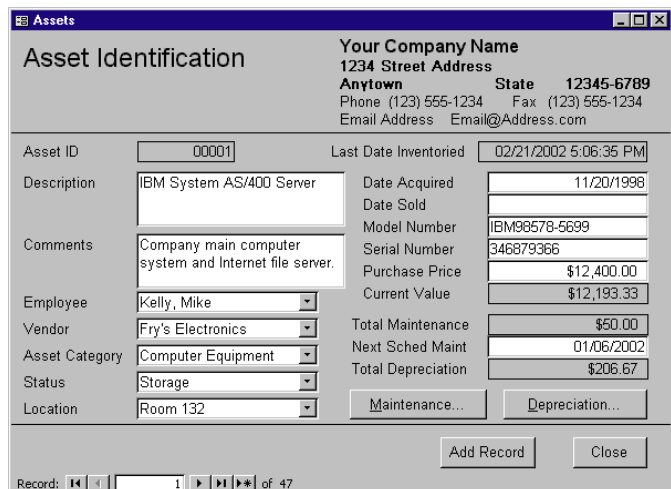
Assets

Asset Identification

Your Company Name
1234 Street Address
Anytown State 12345-6789
Phone (123) 555-1234 Fax (123) 555-1234
Email Address Email@Address.com

Asset ID 00001
Last Date Inventoried 02/21/2002 5:06:35 PM
Description IBM System AS/400 Server
Date Acquired 11/20/1998
Date Sold
Model Number IBM98578-5699
Serial Number 346879366
Comments Company main computer system and Internet file server.
Purchase Price $12,400.00
Current Value $12,193.33
Employee Kelly, Mike
Vendor Fry's Electronics
Total Maintenance $50.00
Asset Category Computer Equipment
Next Sched Maint 01/06/2002
Status Storage
Total Depreciation $206.67
Location Room 132
Maintenance...
Depreciation...

Add Record
Close

Record: 1 of 47